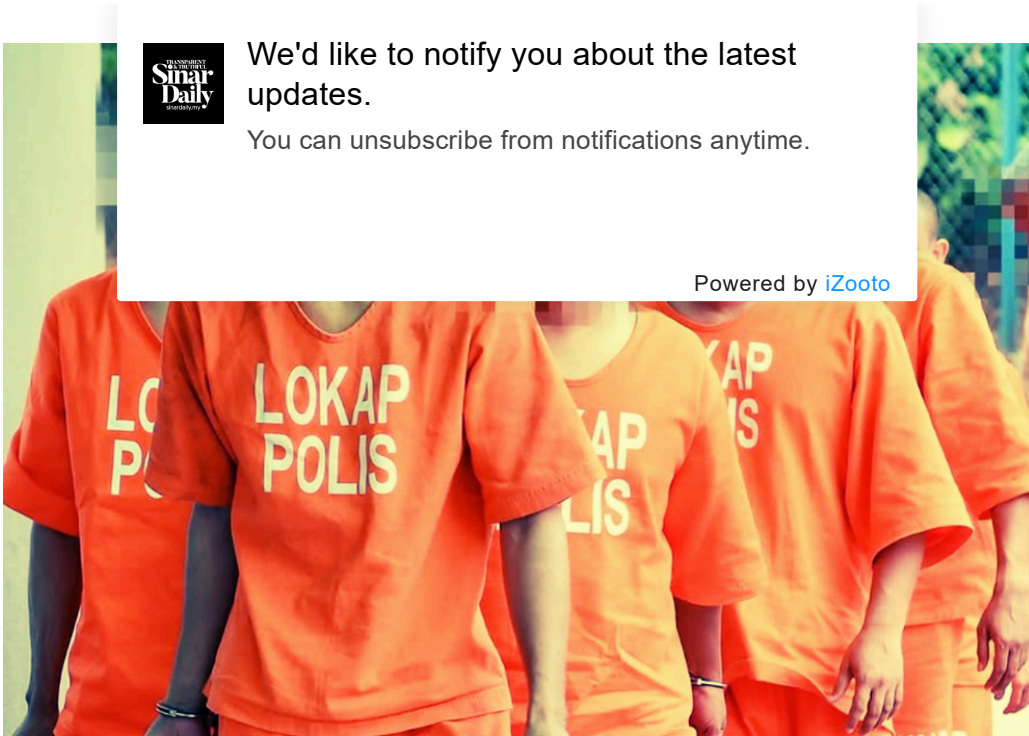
TRANSPARENT & TRUTHFUL
Sinar Daily
sinardaily.my

We'd like to notify you about the latest updates.

You can unsubscribe from notifications anytime.

Powered by iZooto

LO
PO

LOKAP
POLIS

KAP
LIS

KAP
IS